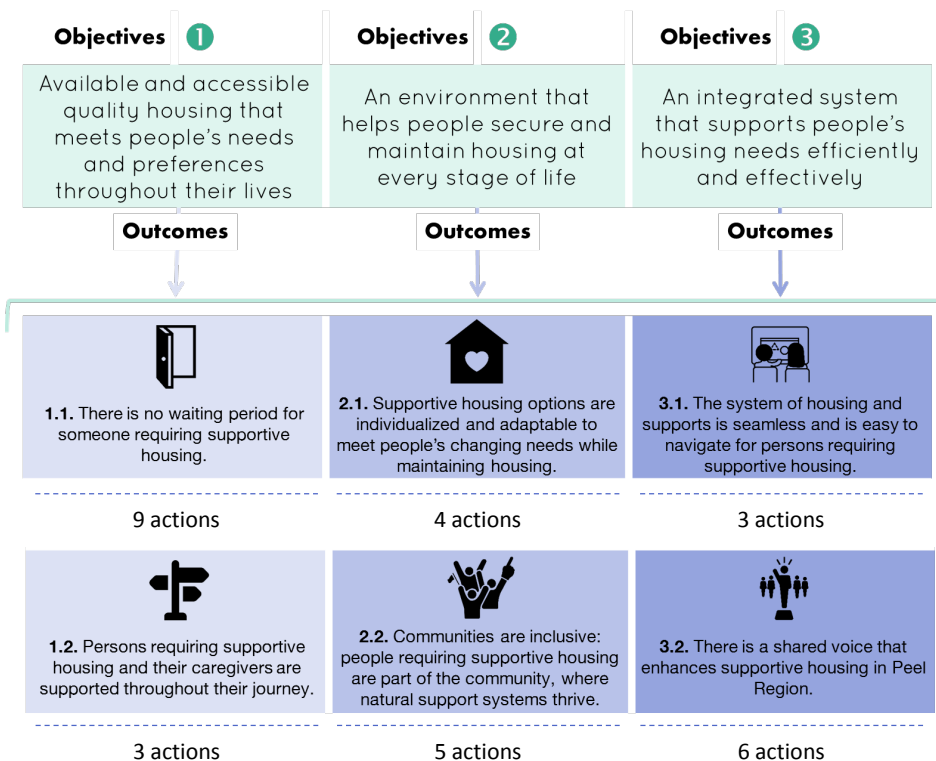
Objectives 1

Available and accessible quality housing that meets people's needs and preferences throughout their lives

Outcomes

Objectives 2

An environment that helps people secure and maintain housing at every stage of life

Outcomes

Objectives 3

An integrated system that supports people's housing needs efficiently and effectively

Outcomes

**1.1.** There is no waiting period for someone requiring supportive housing.

9 actions

**2.1.** Supportive housing options are individualized and adaptable to meet people's changing needs while maintaining housing.

4 actions

**3.1.** The system of housing and supports is seamless and is easy to navigate for persons requiring supportive housing.

3 actions

**1.2.** Persons requiring supportive housing and their caregivers are supported throughout their journey.

3 actions

**2.2.** Communities are inclusive: people requiring supportive housing are part of the community, where natural support systems thrive.

5 actions

**3.2.** There is a shared voice that enhances supportive housing in Peel Region.

6 actions